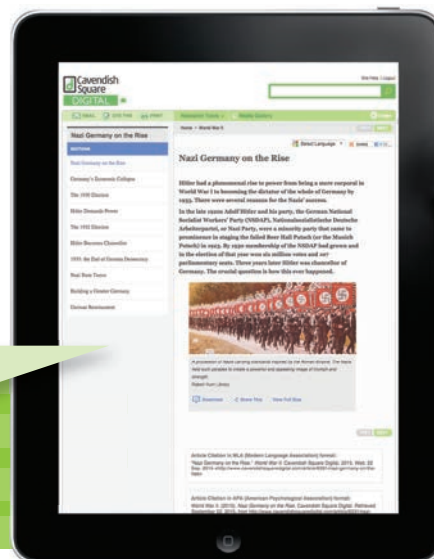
Cavendish Square
DIGITAL

Nazi Germany on the Rise

SECTIONS
Nazi Germany on the Rise
Germany's Economic Collapse
The 1930 Election
Hitler Demands Power
The 1932 Election
Hitler Becomes Chancellor
1933: the End of German Democracy
Nazi Rule Takes
Building a Greater Germany
Cultural Reawakening

Home > World War II

Select Language

Nazi Germany on the Rise

Hitler had a phenomenal rise to power from being a mere corporal in World War I to becoming the dictator of the whole of Germany by 1933. There were several reasons for the Nazis' success.

In the late 1920s Adolf Hitler and his party, the German National Socialist Workers' Party (NSDAP), Nationalsozialistische Deutsche Arbeiterpartei, or Nazi Party, were a minority party that came to prominence in staging the failed Beer Hall Putsch (or the Munich Putsch) in 1923. By 1930 membership of the NSDAP had grown and in the election of that year won six million votes and 107 parliamentary seats. Three years later Hitler was chancellor of Germany. The crucial question is how this ever happened.

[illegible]

Download Share This View Full Size

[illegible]